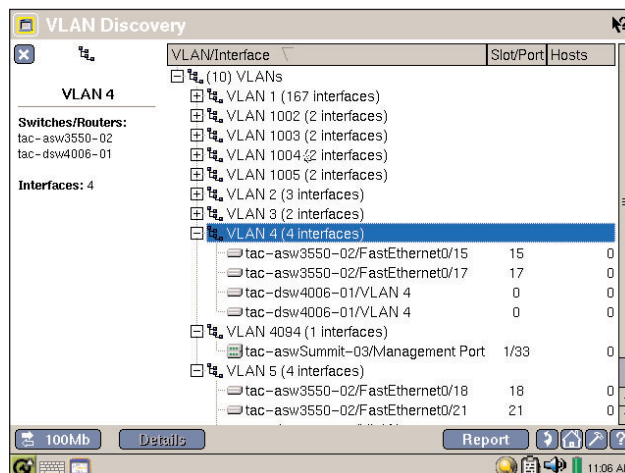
VLAN Discovery

VLAN 4

Switches/Routers:
tac-asw3550-02
tac-dsw4006-01

Interfaces: 4

| VLAN/Interface | Slot/Port | Hosts |
|---|---|---|
| (10) VLANs | | |
| VLAN 1 (167 interfaces) | | |
| VLAN 1002 (2 interfaces) | | |
| VLAN 1003 (2 interfaces) | | |
| VLAN 1004 (2 interfaces) | | |
| VLAN 1005 (2 interfaces) | | |
| VLAN 2 (3 interfaces) | | |
| VLAN 3 (2 interfaces) | | |
| VLAN 4 (4 interfaces) | | |
| tac-asw3550-02/FastEthernet0/15 | 15 | 0 |
| tac-asw3550-02/FastEthernet0/17 | 17 | 0 |
| tac-dsw4006-01/VLAN 4 | 0 | 0 |
| tac-dsw4006-01/VLAN 4 | 0 | 0 |
| VLAN 4094 (1 interfaces) | | |
| tac-aswSummit-03/Management Port | 1/33 | 0 |
| VLAN 5 (4 interfaces) | | |
| tac-asw3550-02/FastEthernet0/18 | 18 | 0 |
| tac-asw3550-02/FastEthernet0/21 | 21 | 0 |

100Mb Details Report

11:06 A